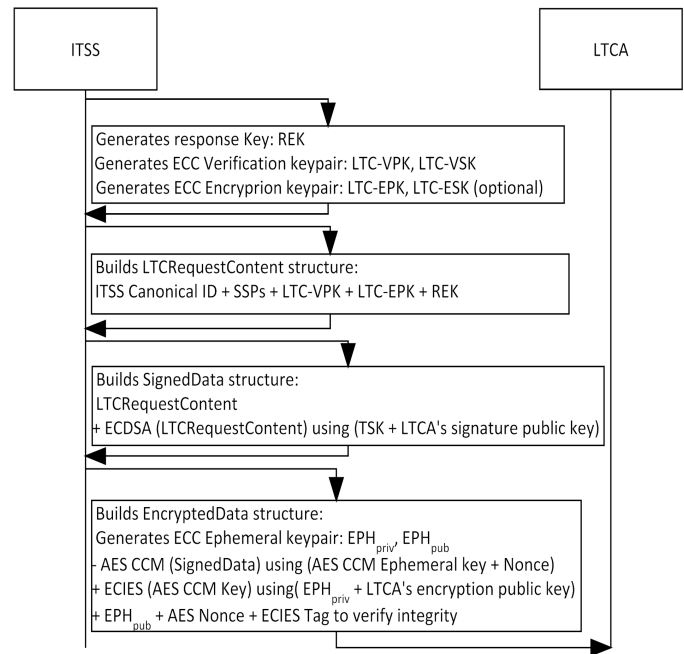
ITSS

LTCA

Generates response Key: REK
Generates ECC Verification keypair: LTC-VPK, LTC-VSK
Generates ECC Encryprion keypair: LTC-EPK, LTC-ESK (optional)

Builds LTCRequestContent structure:
ITSS Canonical ID + SSPs + LTC-VPK + LTC-EPK + REK

Builds SignedData structure:
LTCRequestContent
+ ECDSA (LTCRequestContent) using (TSK + LTCA's signature public key)

Builds EncryptedData structure:
Generates ECC Ephemeral keypair: $EPH_{priv}$, $EPH_{pub}$
- AES CCM (SignedData) using (AES CCM Ephemeral key + Nonce)
+ ECIES (AES CCM Key) using( $EPH_{priv}$ + LTCA's encryption public key)
+ $EPH_{pub}$ + AES Nonce + ECIES Tag to verify integrity